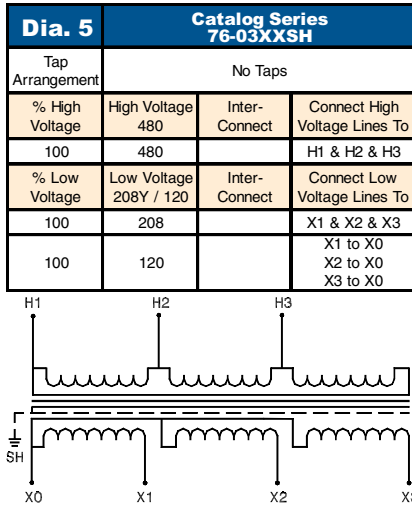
Dia. 5

Catalog Series 76-03XXSH

| Tap Arrangement | No Taps | | |
|---|---|---|---|
| % High Voltage | High Voltage 480 | Inter-Connect | Connect High Voltage Lines To |
| 100 | 480 | | H1 & H2 & H3 |
| % Low Voltage | Low Voltage 208Y / 120 | Inter-Connect | Connect Low Voltage Lines To |
| 100 | 208 | | X1 & X2 & X3 |
| 100 | 120 | | X1 to X0 X2 to X0 X3 to X0 |

H1 H2 H3

SH

X0 X1 X2 X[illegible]